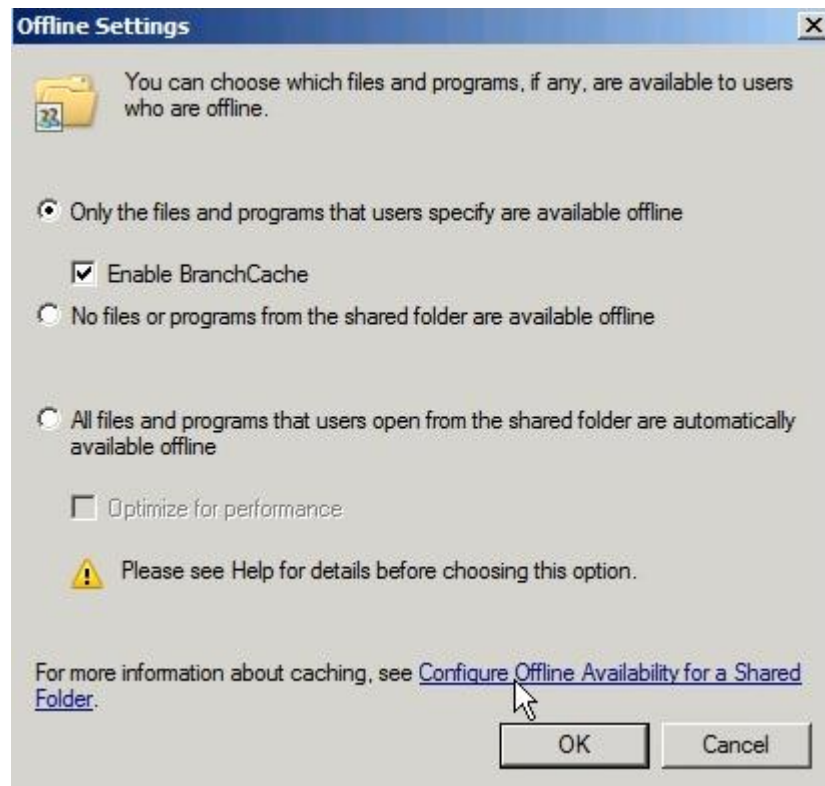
Offline Settings

You can choose which files and programs, if any, are available to users who are offline.

Only the files and programs that users specify are available offline

Enable BranchCache

No files or programs from the shared folder are available offline

All files and programs that users open from the shared folder are automatically available offline

Optimize for performance

Please see Help for details before choosing this option.

For more information about caching, see Configure Offline Availability for a Shared Folder.

OK

Cancel